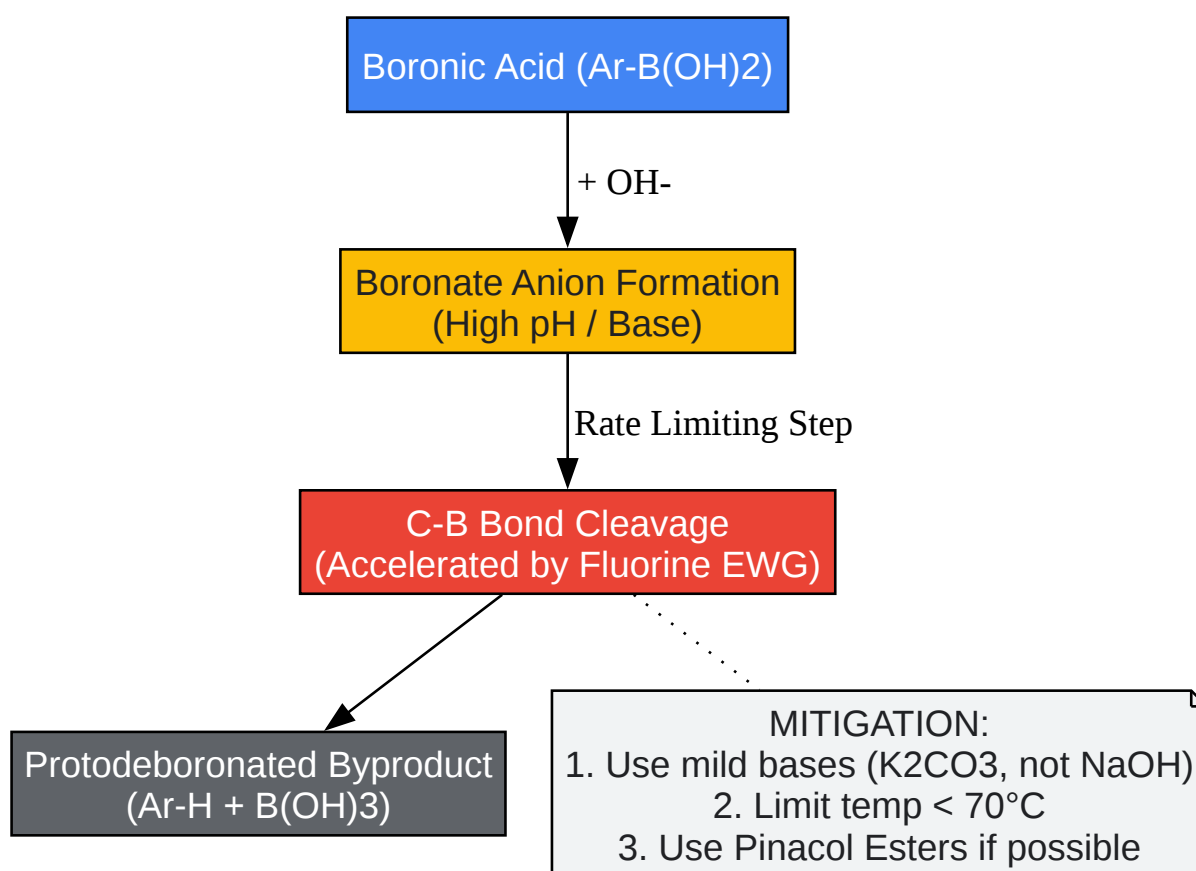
Boronic Acid (Ar-B(OH)2)

+ OH-

Boronate Anion Formation
(High pH / Base)

Rate Limiting Step

C-B Bond Cleavage
(Accelerated by Fluorine EWG)

Protodeboronated Byproduct
(Ar-H + B(OH)3)

MITIGATION:
1. Use mild bases (K2CO3, not NaOH)
2. Limit temp < 70°C
3. Use Pinacol Esters if possible